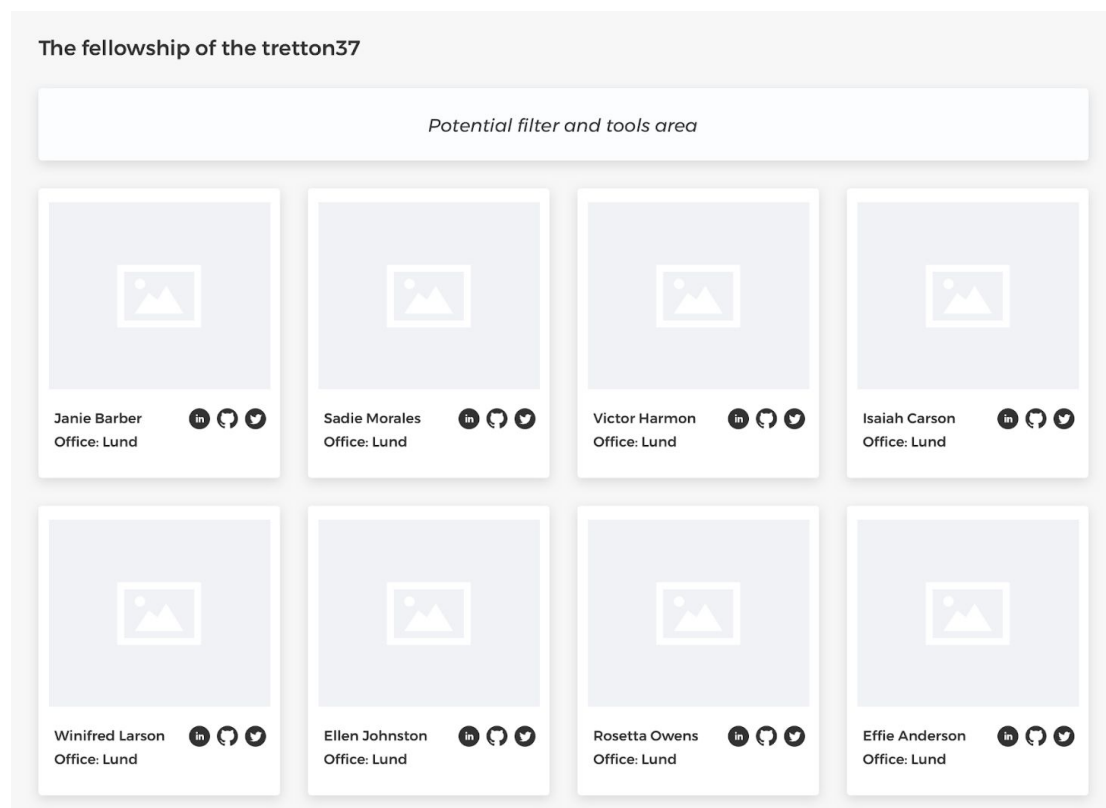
The fellowship of the tretton37

*Potential filter and tools area*

Janie Barber
Office: Lund

Sadie Morales
Office: Lund

Victor Harmon
Office: Lund

Isaiah Carson
Office: Lund

Winifred Larson
Office: Lund

Ellen Johnston
Office: Lund

Rosetta Owens
Office: Lund

Effie Anderson
Office: Lund